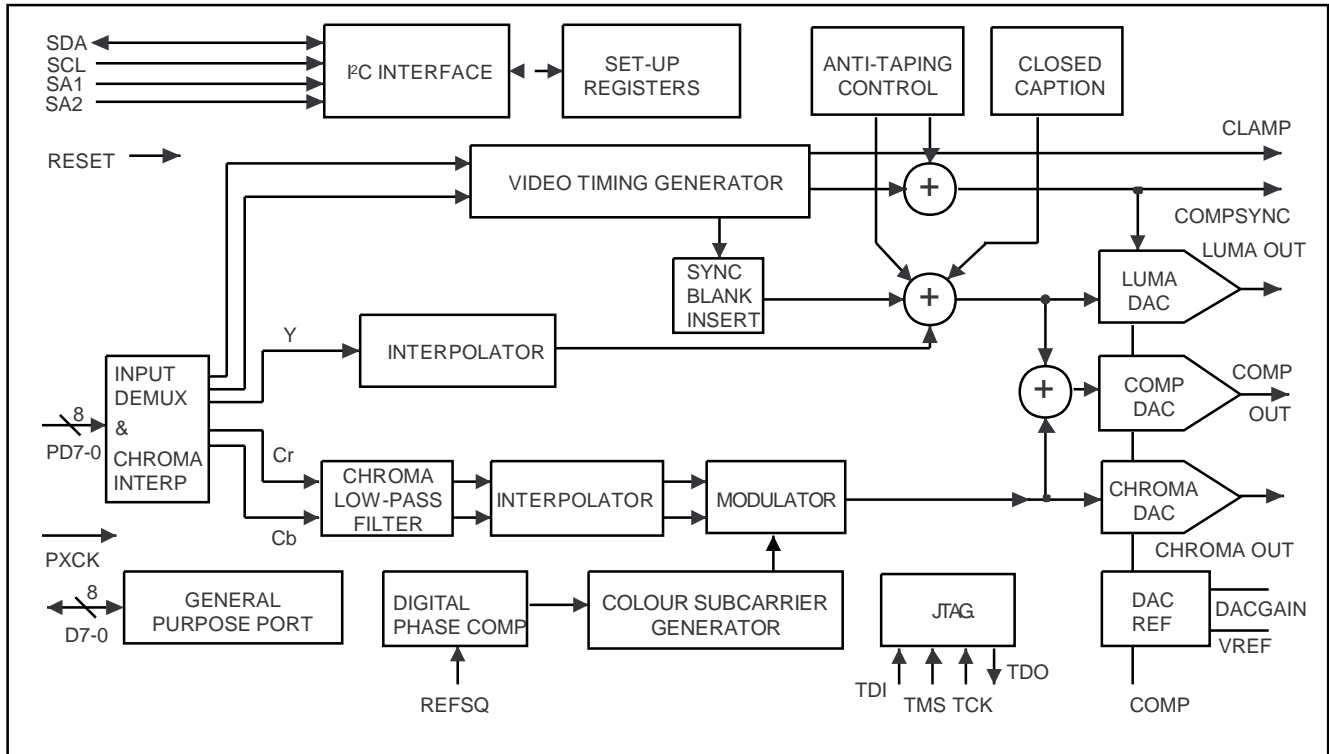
SDA
SCL
SA1
SA2

I²C INTERFACE

SET-UP REGISTERS

ANTI-TAPING CONTROL

CLOSED CAPTION

CLAMP

RESET

VIDEO TIMING GENERATOR

+

COMPSYNC

LUMA OUT

SYNC BLANK INSERT

+

LUMA DAC

Y

INTERPOLATOR

INPUT DEMUX & CHROMA INTERP

+

COMP DAC

COMP OUT

8

PD7-0

Cr

CHROMA LOW-PASS FILTER

INTERPOLATOR

MODULATOR

CHROMA DAC

Cb

PXCK

CHROMA OUT

8

D7-0

GENERAL PURPOSE PORT

DIGITAL PHASE COMP

COLOUR SUBCARRIER GENERATOR

JTAG

DAC REF

DACGAIN

VREF

REFSQ

TDI

TMS TCK

TDO

COMP